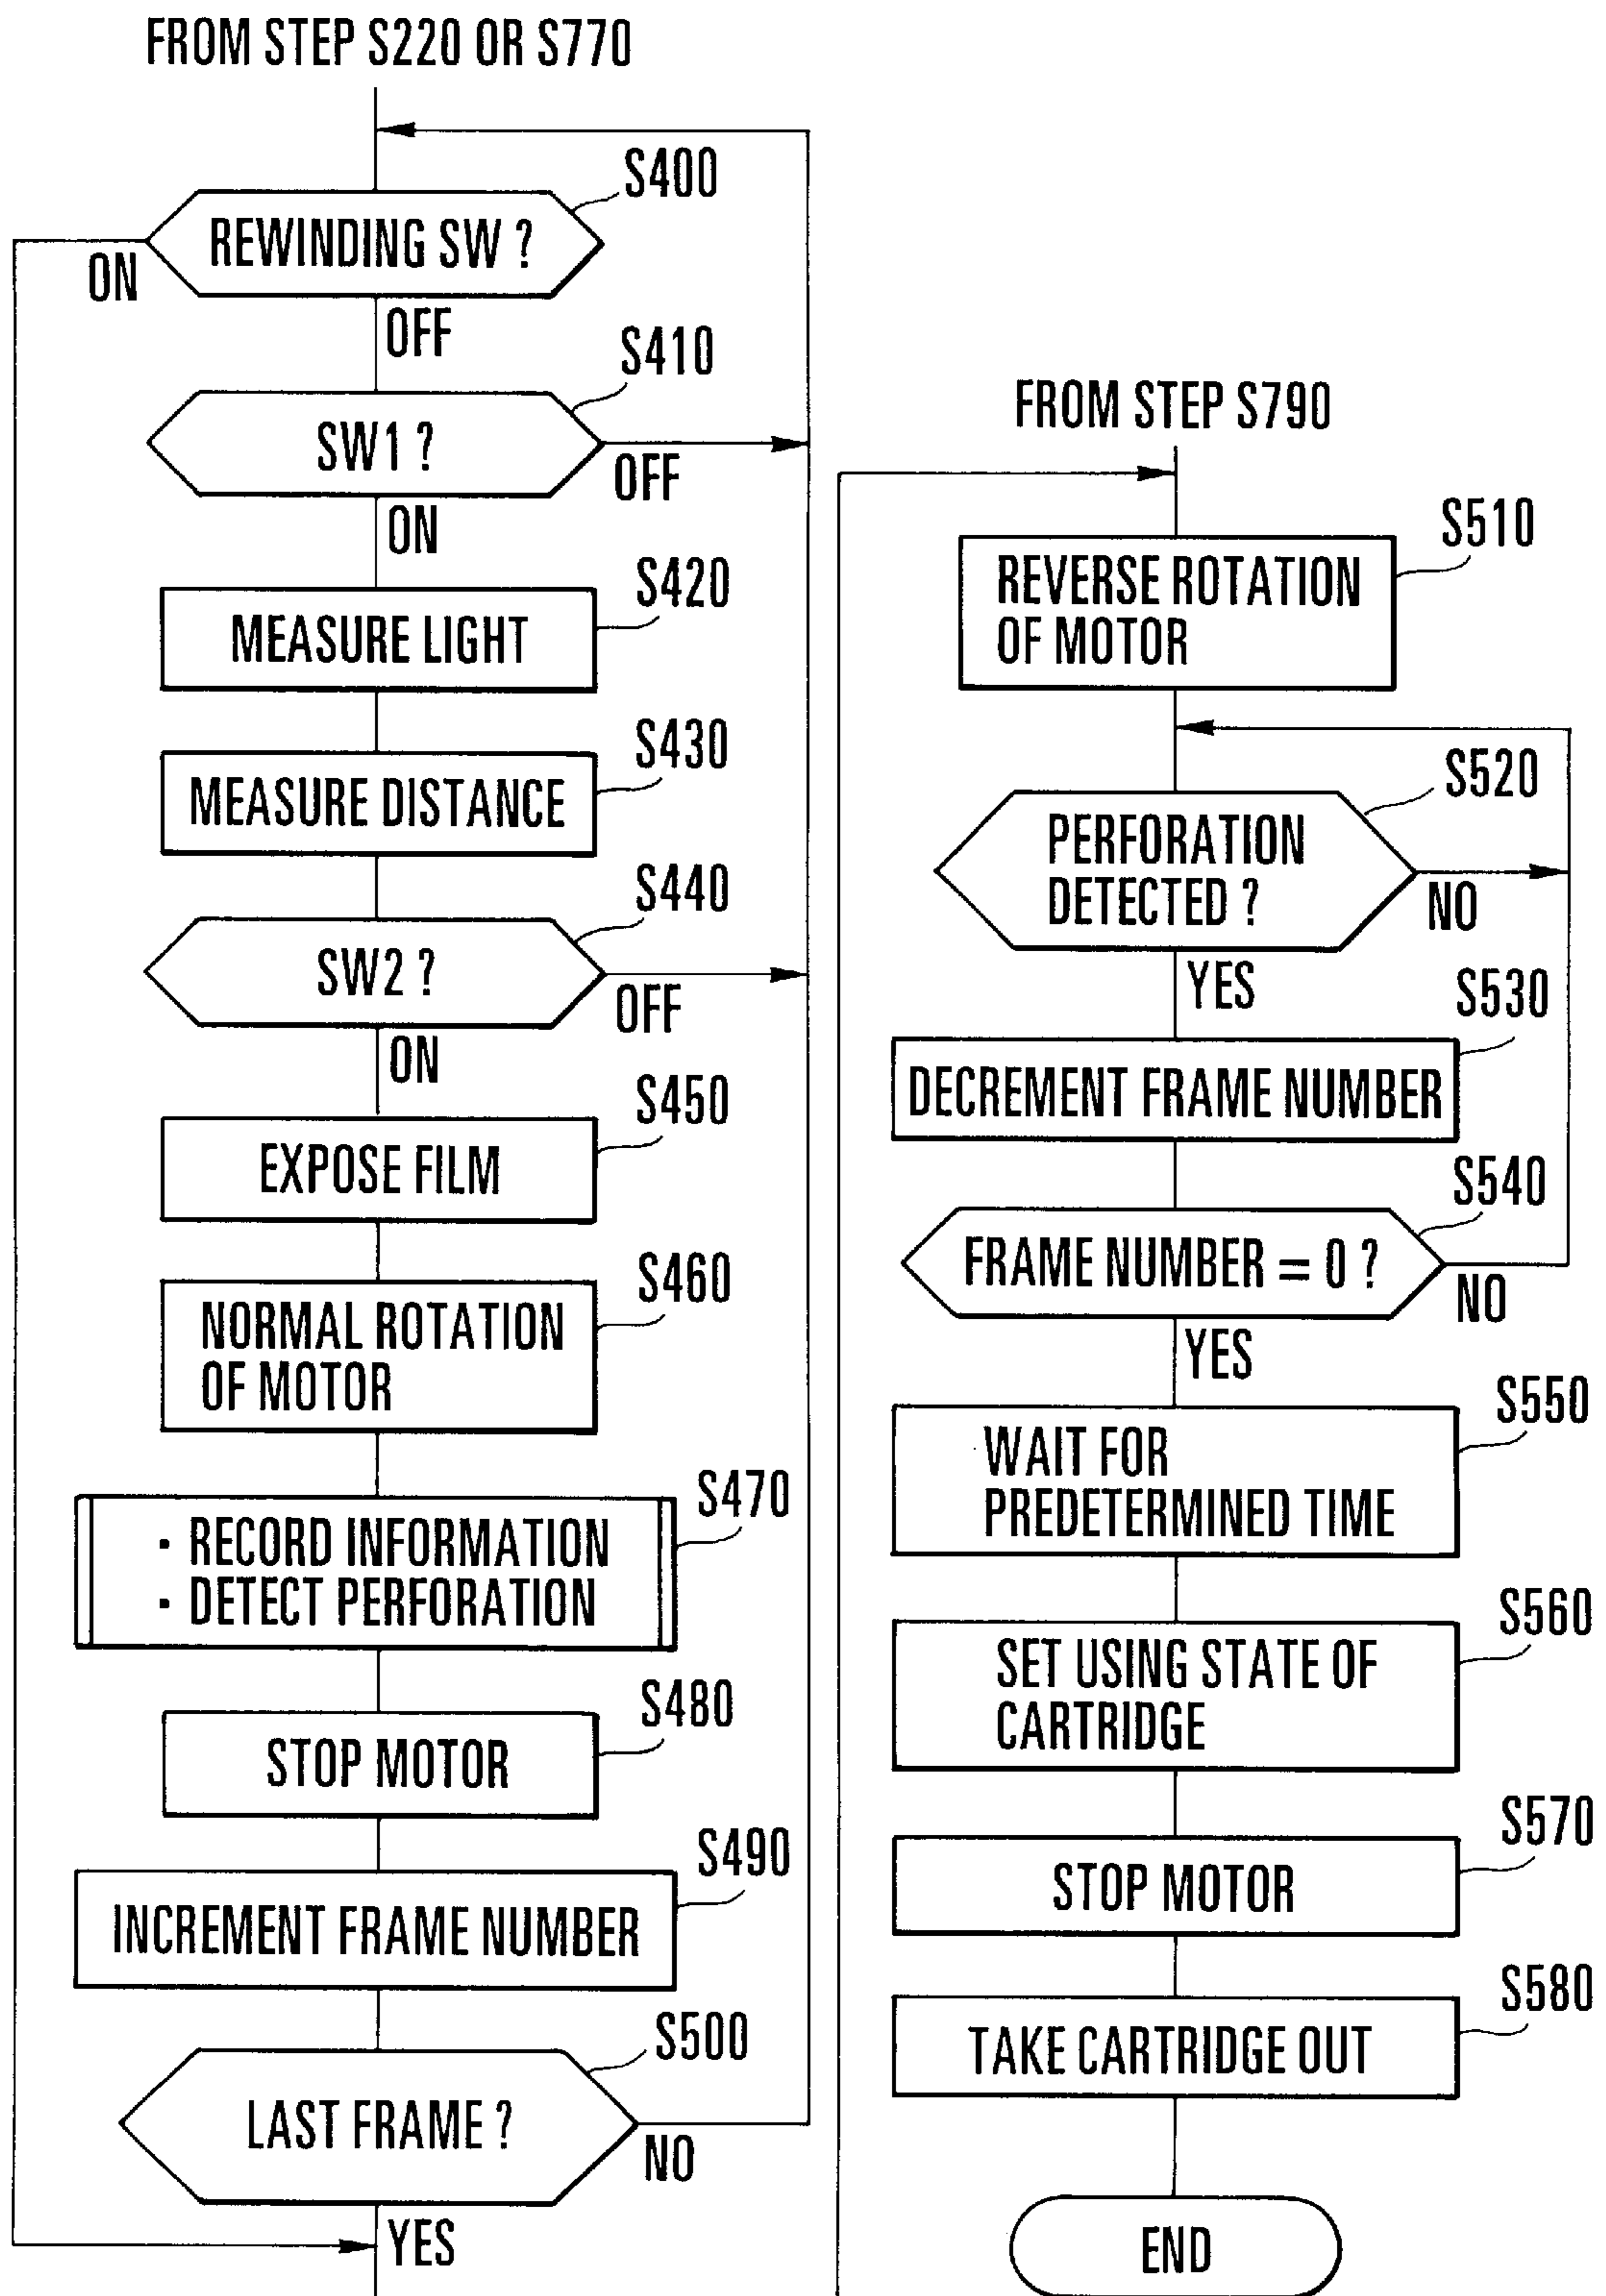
FROM STEP S220 OR S770

S400
REWINDING SW ?
ON
OFF
S410
SW1 ?
OFF
ON
S420
MEASURE LIGHT
S430
MEASURE DISTANCE
S440
SW2 ?
OFF
ON
S450
EXPOSE FILM
S460
NORMAL ROTATION OF MOTOR
S470
· RECORD INFORMATION
· DETECT PERFORATION
S480
STOP MOTOR
S490
INCREMENT FRAME NUMBER
S500
LAST FRAME ?
NO
YES

FROM STEP S790

S510
REVERSE ROTATION OF MOTOR
S520
PERFORATION DETECTED ?
NO
YES
S530
DECREMENT FRAME NUMBER
S540
FRAME NUMBER = 0 ?
NO
YES
S550
WAIT FOR PREDETERMINED TIME
S560
SET USING STATE OF CARTRIDGE
S570
STOP MOTOR
S580
TAKE CARTRIDGE OUT
END